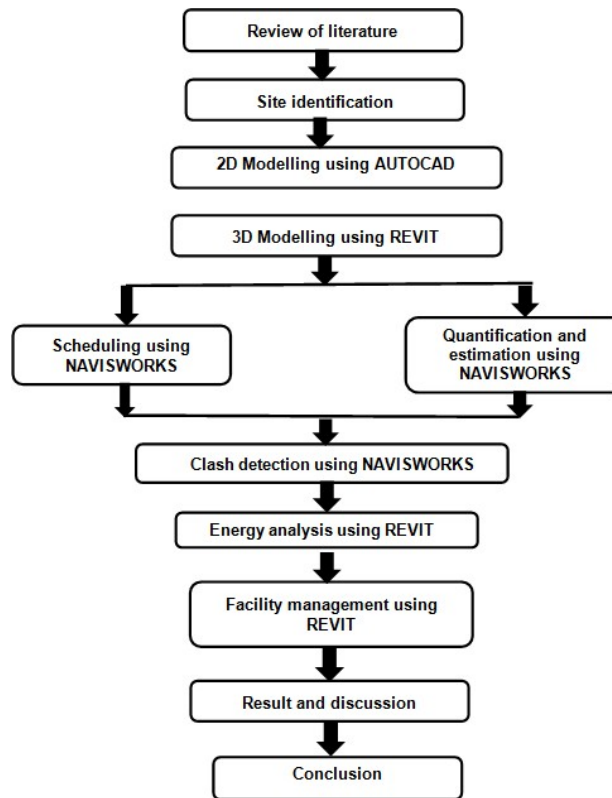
Review of literature

Site identification

2D Modelling using AUTOCAD

3D Modelling using REVIT

Scheduling using NAVISWORKS

Quantification and estimation using NAVISWORKS

Clash detection using NAVISWORKS

Energy analysis using REVIT

Facility management using REVIT

Result and discussion

Conclusion